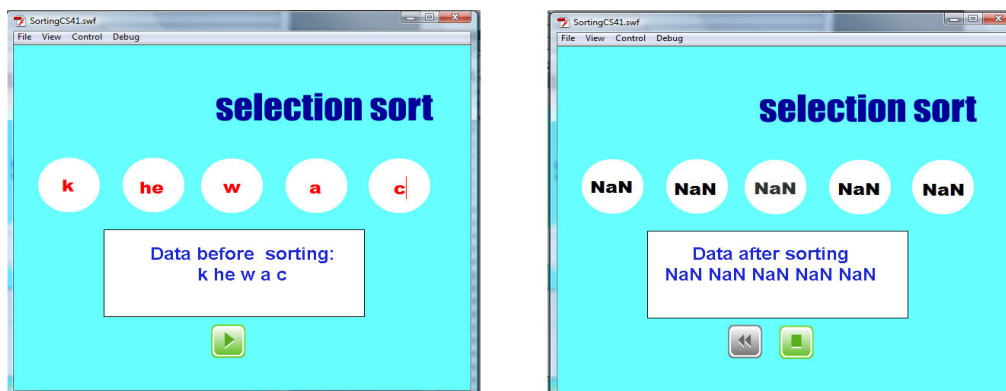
SortingCS41.swf
File View Control Debug

selection sort

k he w a c

Data before sorting:
k he w a c

SortingCS41.swf
File View Control Debug

selection sort

NaN NaN NaN NaN NaN

Data after sorting
NaN NaN NaN NaN NaN